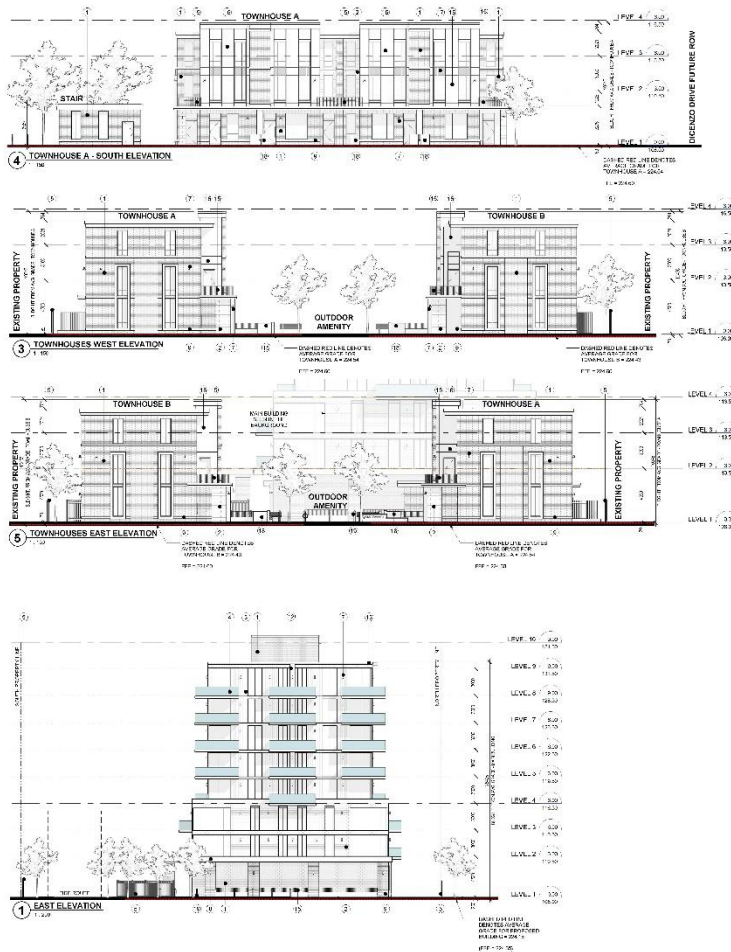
TOWNHOUSE A

STAIR

LEVEL 4
LEVEL 3
LEVEL 2
LEVEL 1

DICENZO DRIVE FUTURE ROW

4 TOWNHOUSE A - SOUTH ELEVATION
1:100

DASHED RED LINE DENOTES AVERAGE GRADE FOR TOWNHOUSE A = 224.04

TOWNHOUSE A

TOWNHOUSE B

EXISTING PROPERTY

OUTDOOR AMENITY

EXISTING PROPERTY

LEVEL 4
LEVEL 3
LEVEL 2
LEVEL 1

3 TOWNHOUSES WEST ELEVATION
1:100

DASHED RED LINE DENOTES AVERAGE GRADE FOR TOWNHOUSE A = 224.04

DASHED RED LINE DENOTES AVERAGE GRADE FOR TOWNHOUSE B = 224.43

TOWNHOUSE B

MAIN BUILDING

TOWNHOUSE A

EXISTING PROPERTY

OUTDOOR AMENITY

EXISTING PROPERTY

LEVEL 4
LEVEL 3
LEVEL 2
LEVEL 1

5 TOWNHOUSES EAST ELEVATION
1:100

DASHED RED LINE DENOTES AVERAGE GRADE FOR TOWNHOUSE B = 224.43

DASHED RED LINE DENOTES AVERAGE GRADE FOR TOWNHOUSE A = 224.04

LEVEL 10
LEVEL 9
LEVEL 8
LEVEL 7
LEVEL 6
LEVEL 5
LEVEL 4
LEVEL 3
LEVEL 2
LEVEL 1

1 EAST ELEVATION
1:100

DASHED RED LINE DENOTES AVERAGE GRADE FOR PROPOSED BUILDING

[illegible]